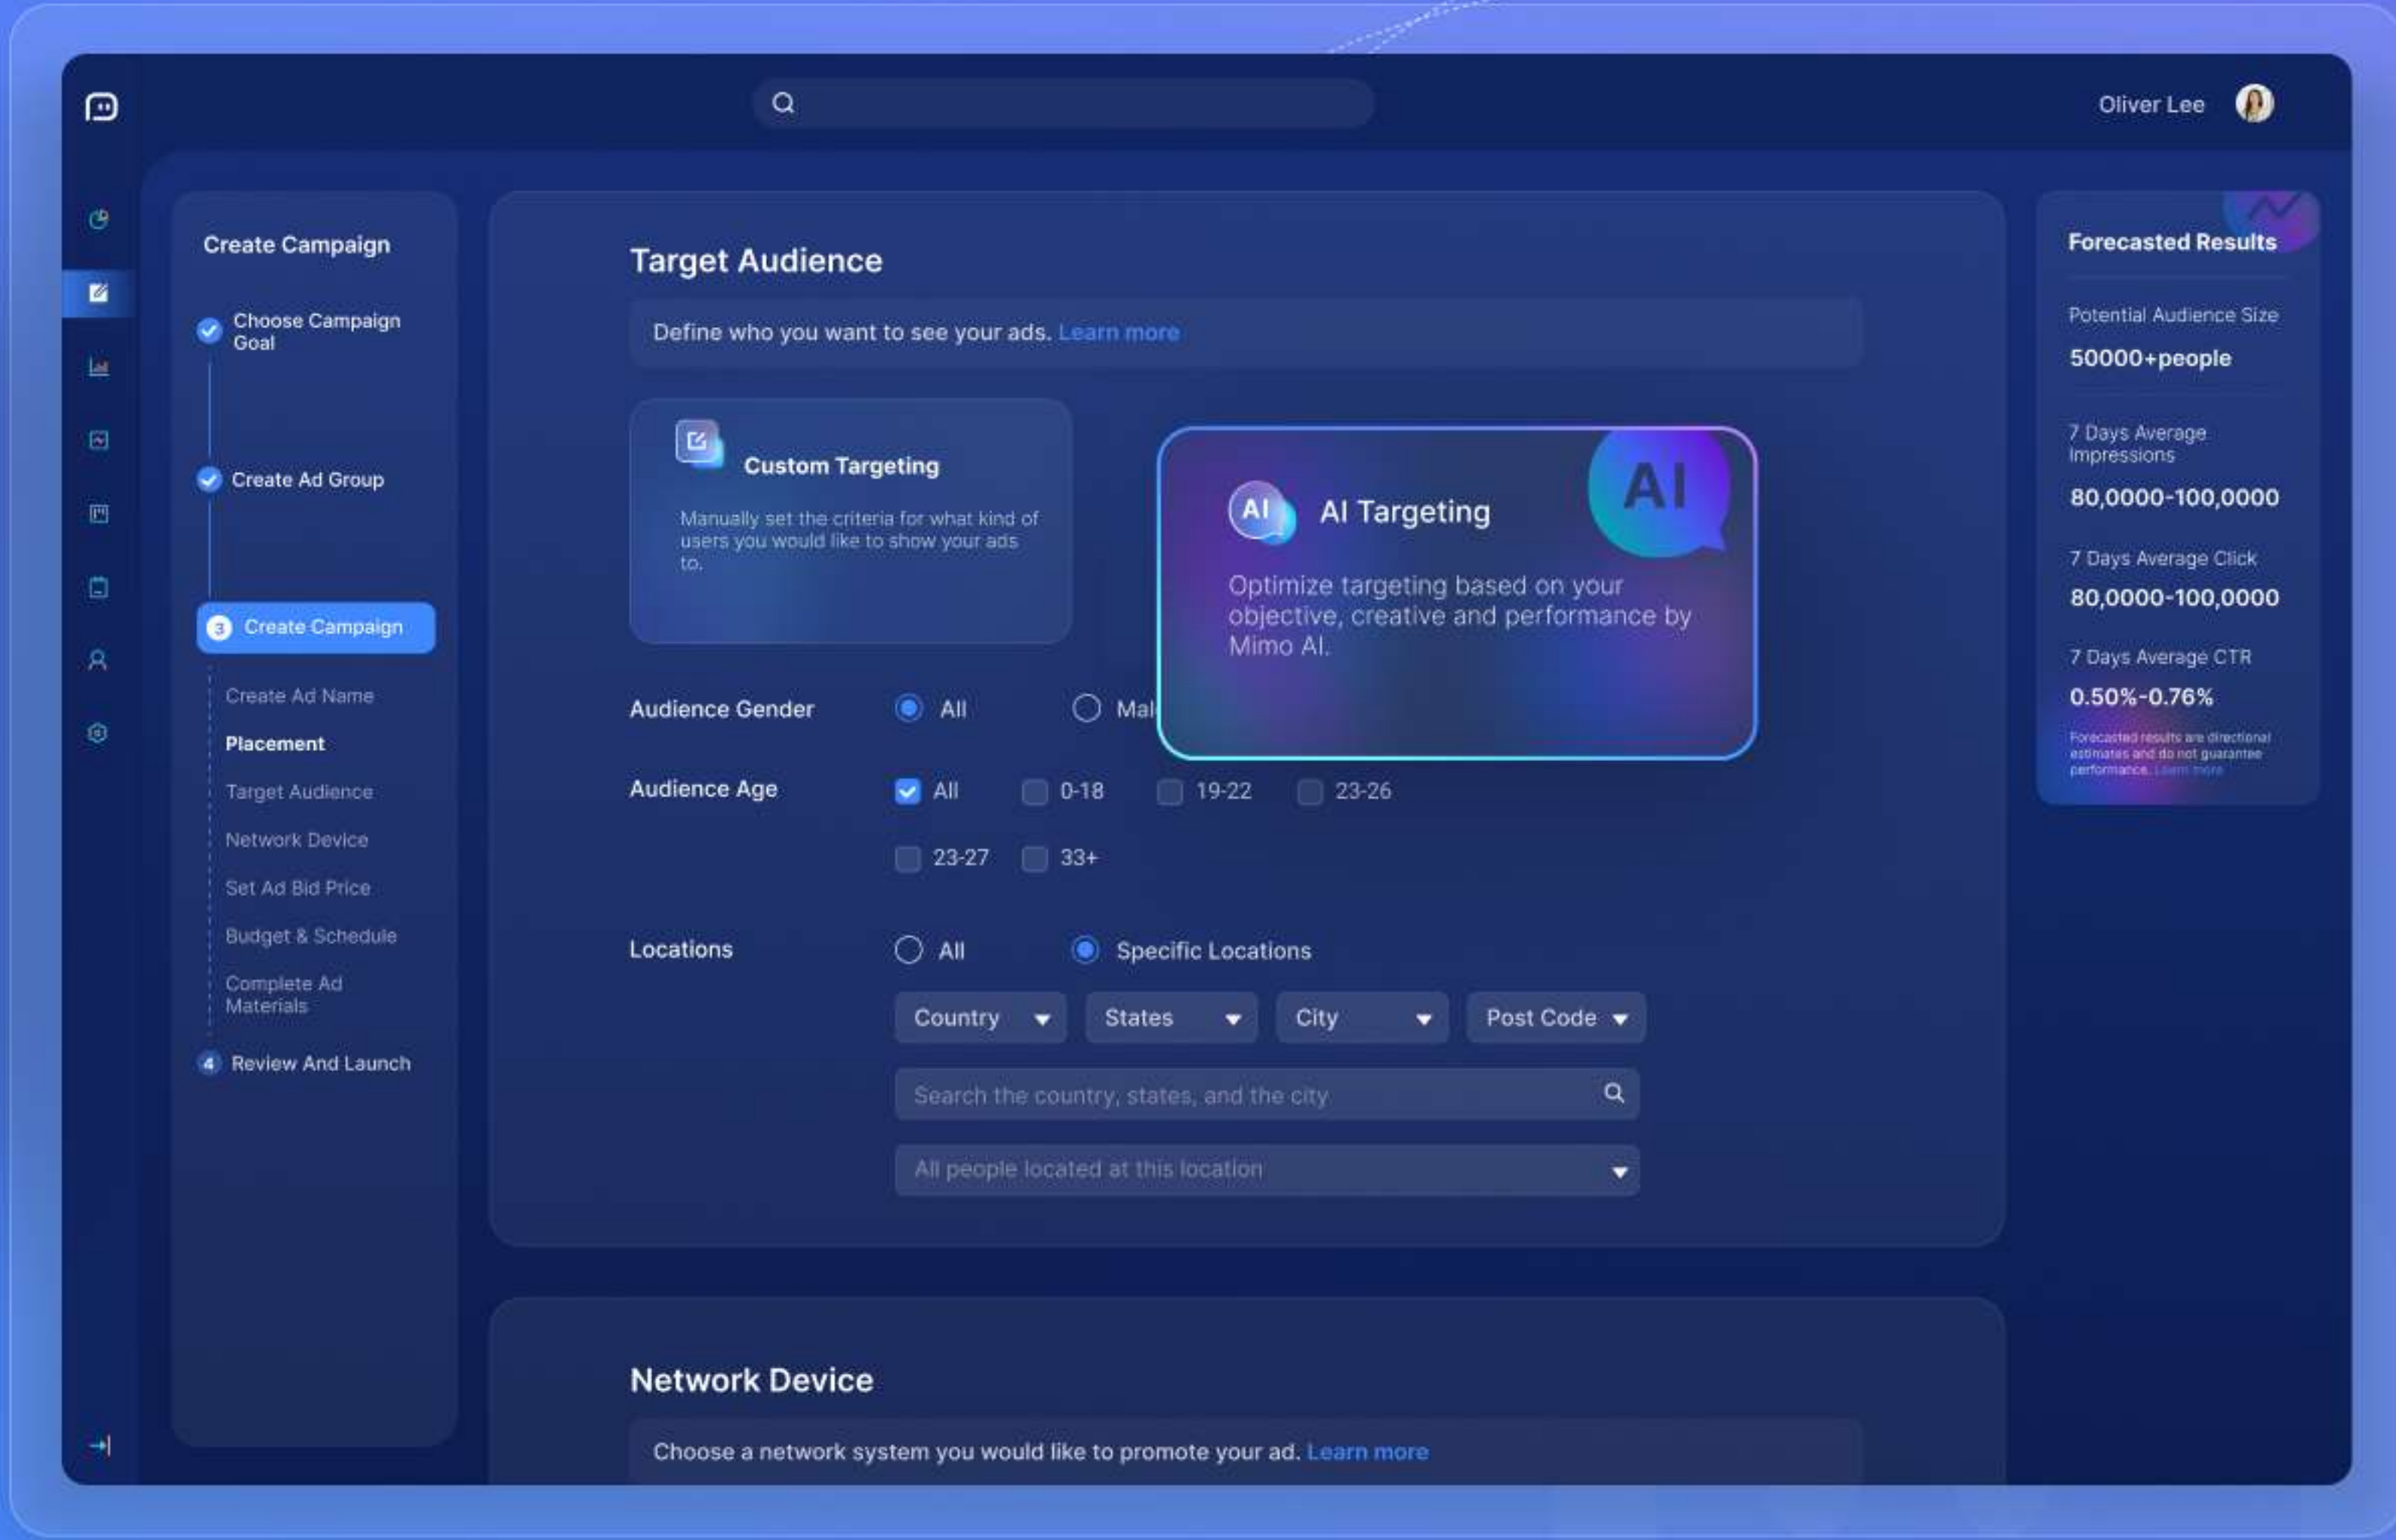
Oliver Lee

Create Campaign

Choose Campaign Goal

Create Ad Group

3 Create Campaign

Create Ad Name

Placement

Target Audience

Network Device

Set Ad Bid Price

Budget & Schedule

Complete Ad Materials

4 Review And Launch

Target Audience

Define who you want to see your ads. Learn more

Custom Targeting

Manually set the criteria for what kind of users you would like to show your ads to.

AI

AI Targeting

AI

Optimize targeting based on your objective, creative and performance by Mimo AI.

Audience Gender All Mal

Audience Age All 0-18 19-22 23-26 23-27 33+

Locations All Specific Locations

Country States City Post Code

Search the country, states, and the city

All people located at this location

Network Device

Choose a network system you would like to promote your ad. Learn more

Forecasted Results

Potential Audience Size

50000+people

7 Days Average Impressions

80,0000-100,0000

7 Days Average Click

80,0000-100,0000

7 Days Average CTR

0.50%-0.76%

Forecasted results are directional estimates and do not guarantee performance. Learn more